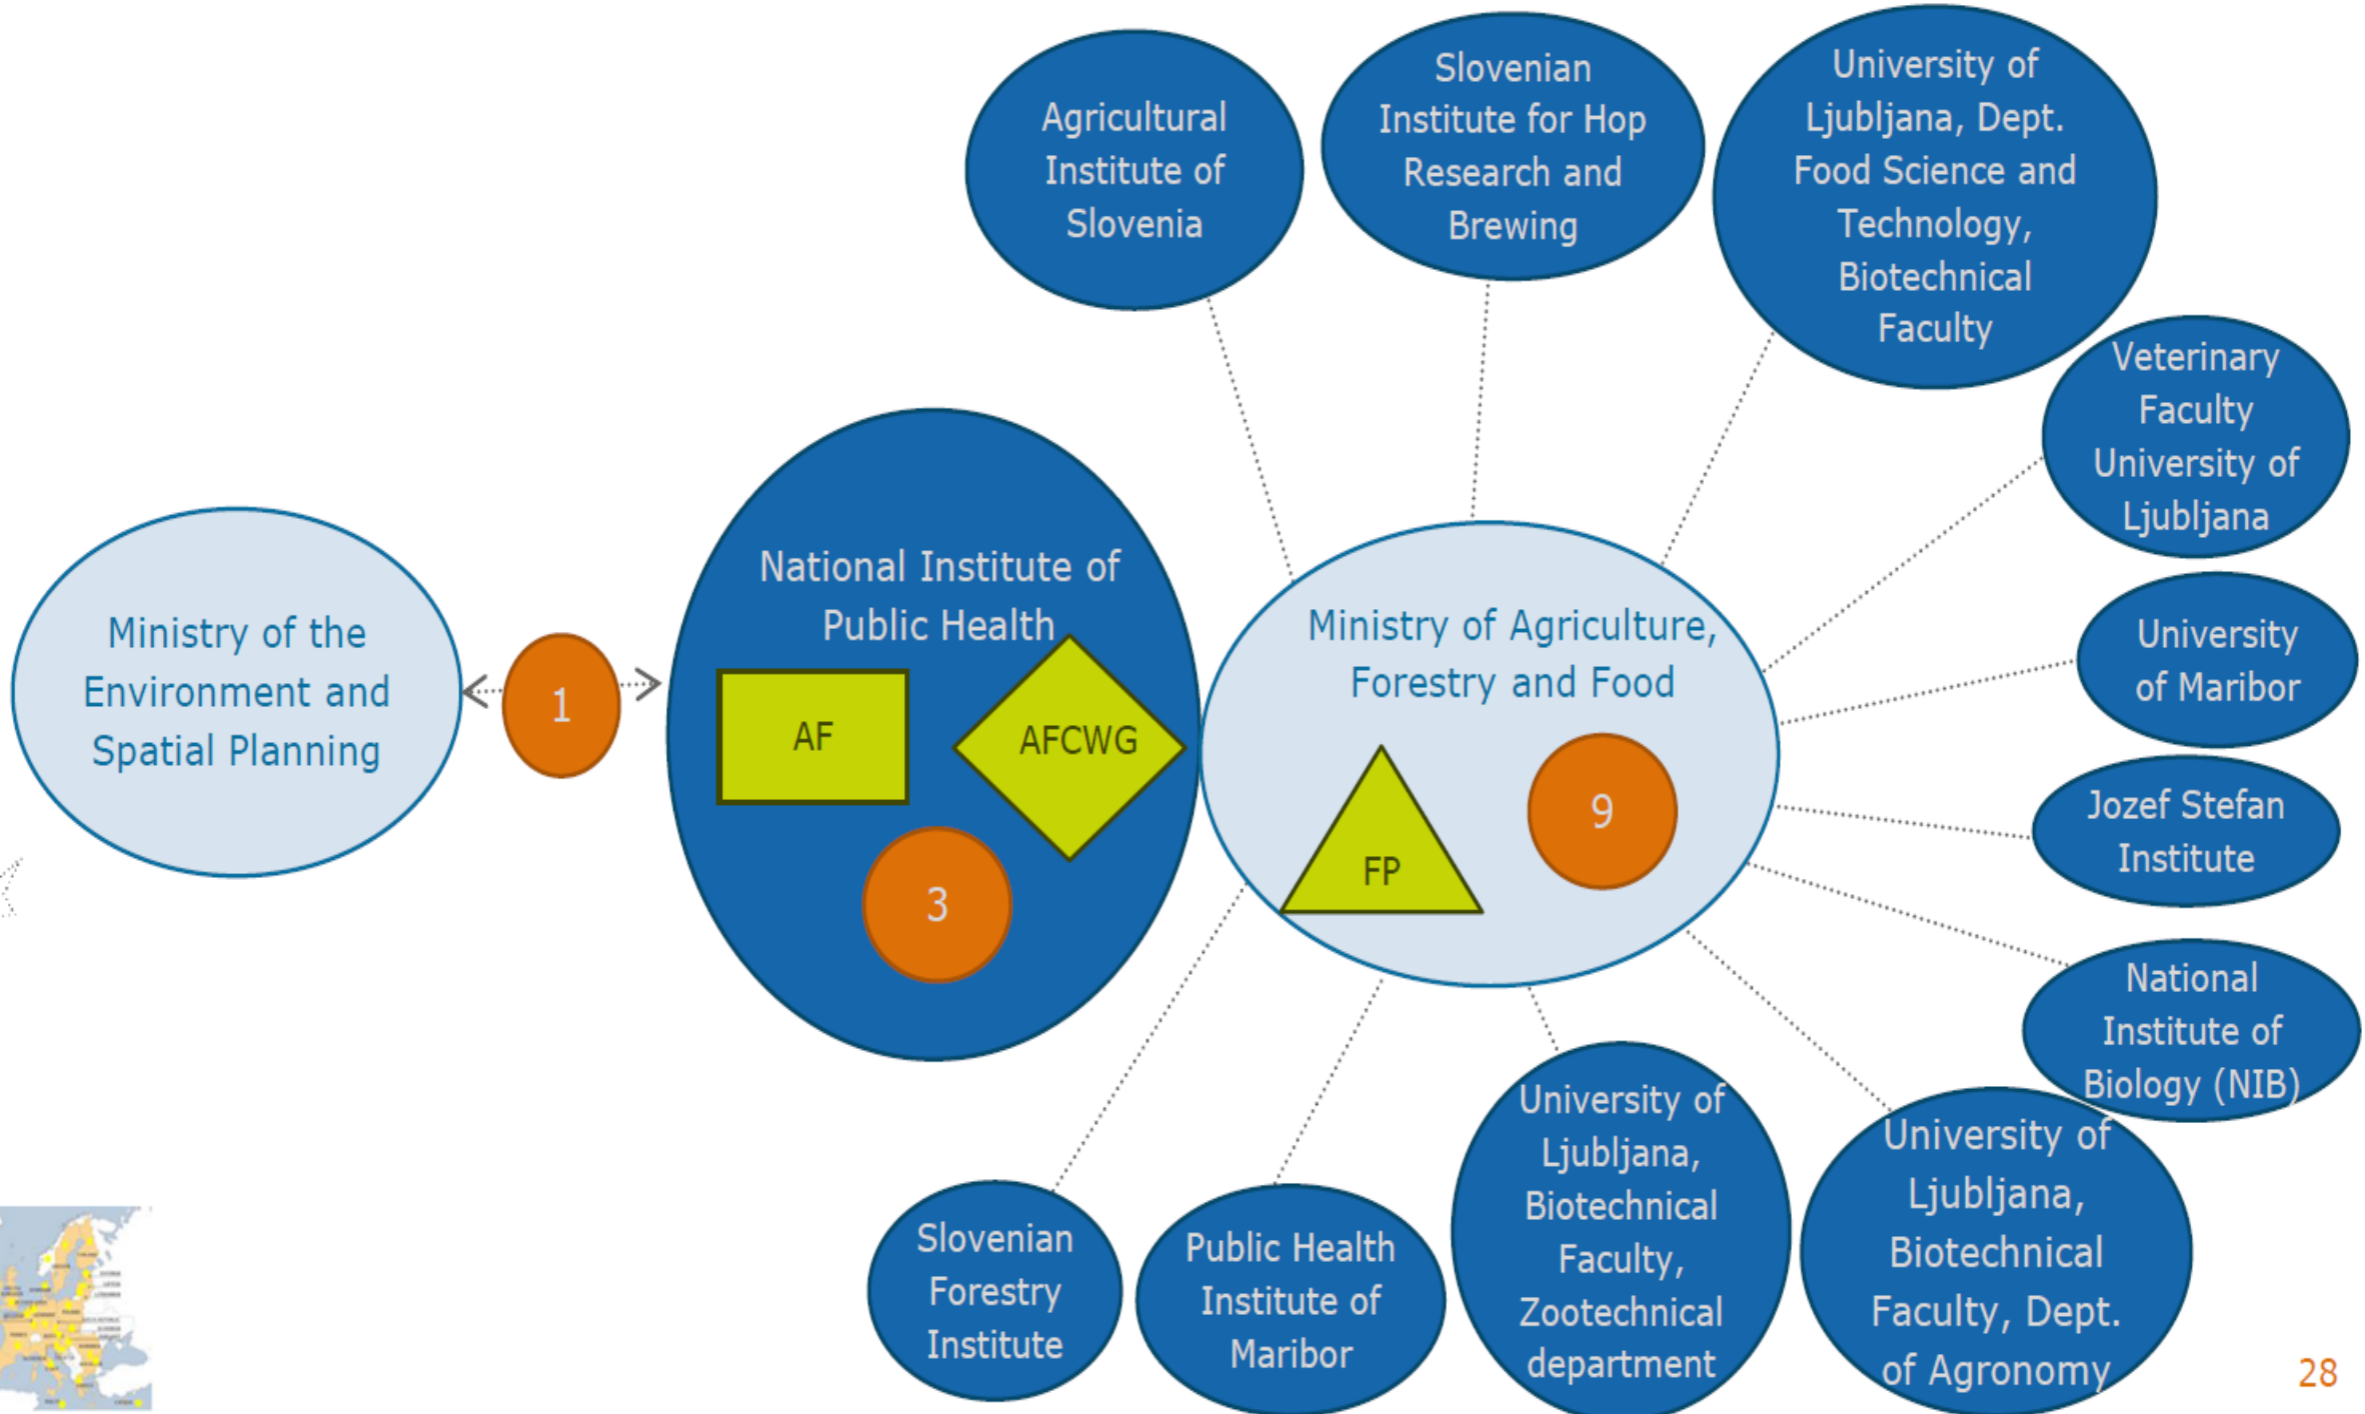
Agricultural Institute of Slovenia

Slovenian Institute for Hop Research and Brewing

University of Ljubljana, Dept. Food Science and Technology, Biotechnical Faculty

Veterinary Faculty University of Ljubljana

Ministry of the Environment and Spatial Planning

1

National Institute of Public Health

AF

AFCWG

3

Ministry of Agriculture, Forestry and Food

FP

9

University of Maribor

Jozef Stefan Institute

National Institute of Biology (NIB)

Slovenian Forestry Institute

Public Health Institute of Maribor

University of Ljubljana, Biotechnical Faculty, Zootechnical department

University of Ljubljana, Biotechnical Faculty, Dept. of Agronomy

28